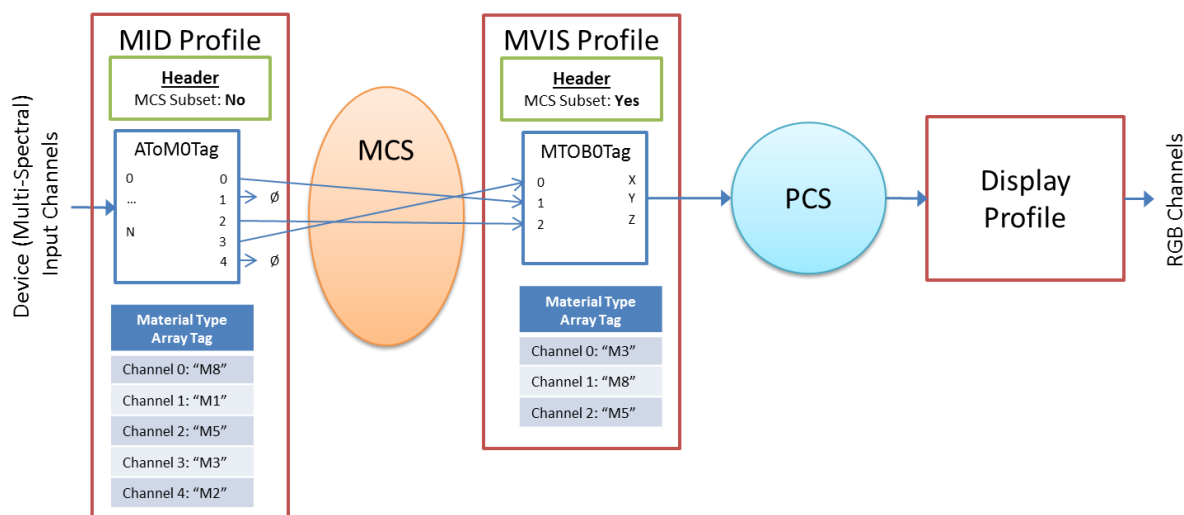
Device (Multi-Spectral) Input Channels

MID Profile

Header
MCS Subset: No

AToM0Tag
0
...
N
0
1
2
3
4
Ø
Ø

| Material Type Array Tag |
|---|
| Channel 0: "M8" |
| Channel 1: "M1" |
| Channel 2: "M5" |
| Channel 3: "M3" |
| Channel 4: "M2" |

MCS

MVIS Profile

Header
MCS Subset: Yes

MTOB0Tag
0
1
2
X
Y
Z

| Material Type Array Tag |
|---|
| Channel 0: "M3" |
| Channel 1: "M8" |
| Channel 2: "M5" |

PCS

Display Profile

RGB Channels